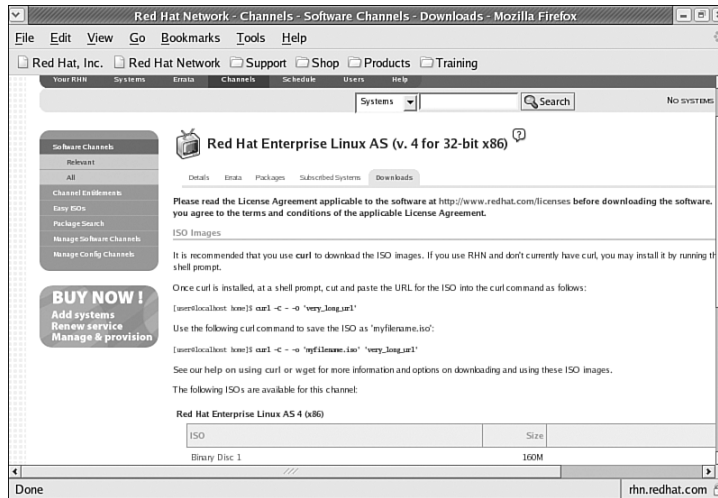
Red Hat Network - Channels - Software Channels - Downloads - Mozilla Firefox

File Edit View Go Bookmarks Tools Help

Red Hat, Inc. Red Hat Network Support Shop Products Training

Your RHN Systems Errata Channels Schedule Users Help

Systems Search NO SYSTEMS

Software Channels
Relevant
All
Channel Entitlements
Easy ISOs
Package Search
Manage Software Channels
Manage Config Channels

BUY NOW!
Add systems
Renew service
Manage & provision

Red Hat Enterprise Linux AS (v. 4 for 32-bit x86)

Details Errata Packages Subscribed Systems Downloads

Please read the License Agreement applicable to the software at http://www.redhat.com/licenses before downloading the software. you agree to the terms and conditions of the applicable License Agreement.

ISO Images

It is recommended that you use curl to download the ISO images. If you use RHN and don't currently have curl, you may install it by running th shell prompt.

Once curl is installed, at a shell prompt, cut and paste the URL for the ISO into the curl command as follows:

[user@localhost home]$ curl -C - -O 'very_long_url'

Use the following curl command to save the ISO as 'myfilename.iso':

[user@localhost home]$ curl -C - -o 'myfilename.iso' 'very_long_url'

See our help on using curl or wget for more information and options on downloading and using these ISO images.

The following ISOs are available for this channel:

Red Hat Enterprise Linux AS 4 (x86)

| ISO | Size |
|---|---|
| Binary Disc 1 | 160M |

Done rhn.redhat.com